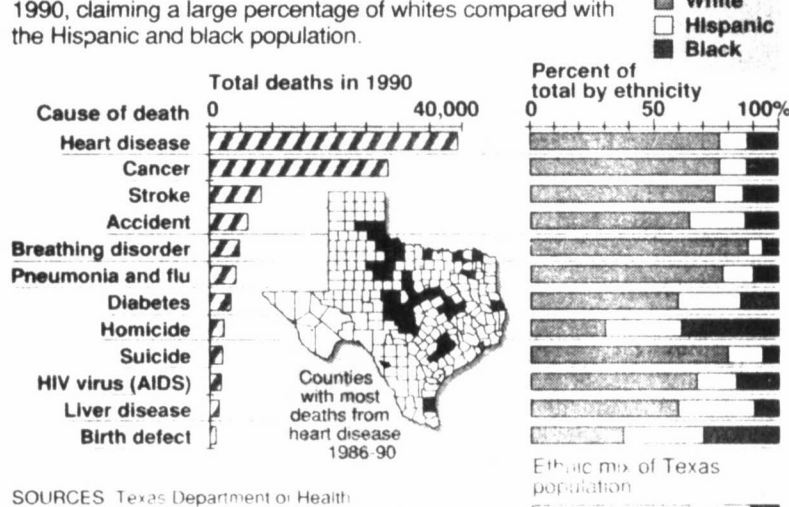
1990, claiming a large percentage of whites compared with the Hispanic and black population.

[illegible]
Hispanic
Black

Total deaths in 1990

Cause of death 0 40,000

Percent of total by ethnicity
0 50 100%

Heart disease
Cancer
Stroke
Accident
Breathing disorder
Pneumonia and flu
Diabetes
Homicide
Suicide
HIV virus (AIDS)
Liver disease
Birth defect

Counties with most deaths from heart disease 1986-90

Ethnic mix of Texas population

SOURCES: Texas Department of Health